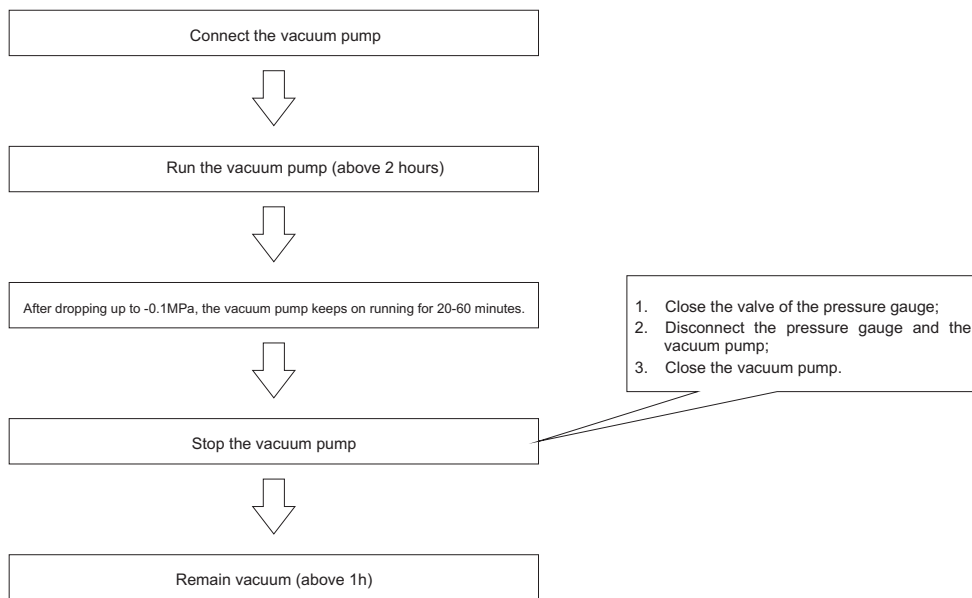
Connect the vacuum pump

Run the vacuum pump (above 2 hours)

After dropping up to -0.1MPa, the vacuum pump keeps on running for 20-60 minutes.

1. Close the valve of the pressure gauge;
2. Disconnect the pressure gauge and the vacuum pump;
3. Close the vacuum pump.

Stop the vacuum pump

Remain vacuum (above 1h)